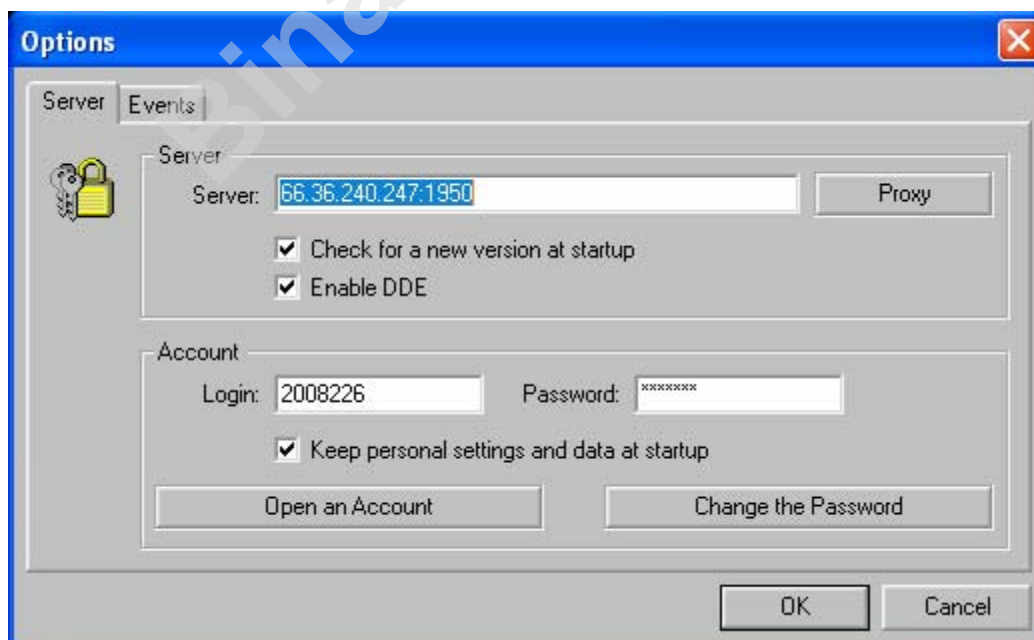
Options

Bina

Server
Events

Server
Server: 66.36.240.247:1950
Proxy
Check for a new version at startup
Enable DDE

Account
Login: 2008226
Password: *******
Keep personal settings and data at startup
Open an Account
Change the Password

OK
Cancel